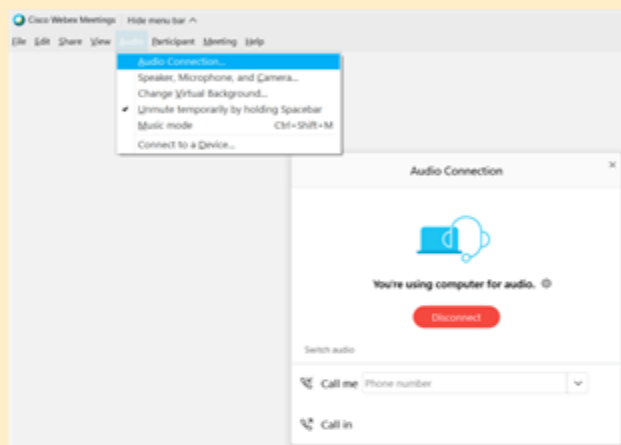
Cisco Webex Meetings | Hide menu bar ^

File Edit Share View Audio Participant Meeting Help

Audio Connection...
Speaker, Microphone, and Camera...
Change Virtual Background...
✔ Unmute temporarily by holding Spacebar
Music mode Ctrl+Shift+M
Connect to a Device...

Audio Connection ×

You're using computer for audio.

Disconnect

Switch audio

Call me Phone number

Call in